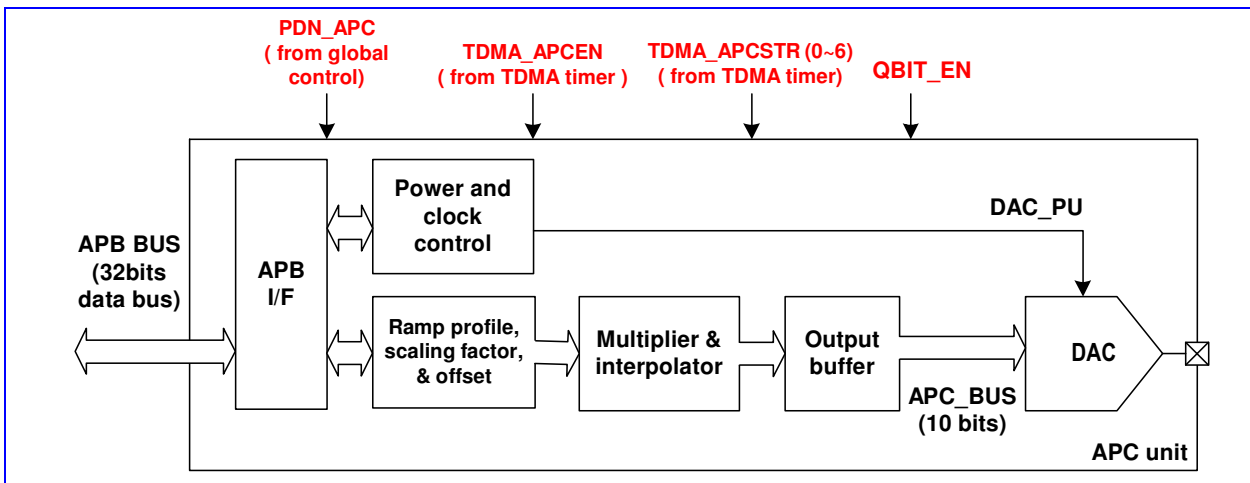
PDN_APC
( from global control)

TDMA_APCEN
( from TDMA timer )

TDMA_APCSTR (0~6)
( from TDMA timer)

QBIT_EN

APB BUS
(32bits data bus)

APB I/F

Power and clock control

DAC_PU

Ramp profile, scaling factor, & offset

Multiplier & interpolator

Output buffer

DAC

APC_BUS
(10 bits)

APC unit